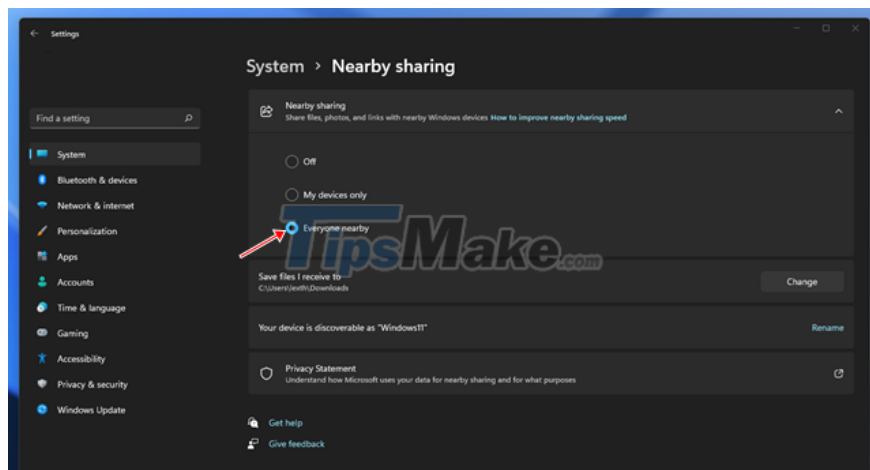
Settings

System › Nearby sharing

Find a setting

System
Bluetooth & devices
Network & internet
Personalization
Apps
Accounts
Time & language
Gaming
Accessibility
Privacy & security
Windows Update

Nearby sharing
Share files, photos, and links with nearby Windows devices How to improve nearby sharing speed

Off
My devices only
Everyone nearby

TipsMake.com

Save files I receive to
C:\Users\lexth\Downloads
Change

Your device is discoverable as "Windows11"
Rename

Privacy Statement
Understand how Microsoft uses your data for nearby sharing and for what purposes

Get help
Give feedback